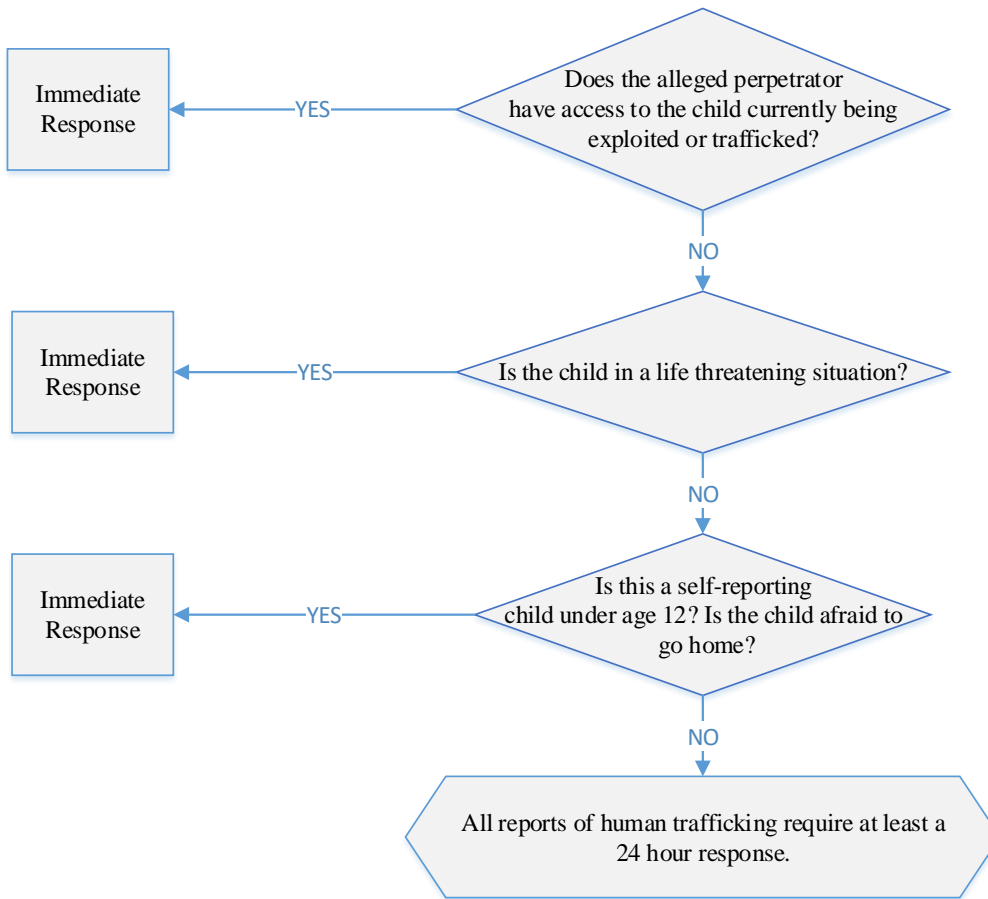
Does the alleged perpetrator have access to the child currently being exploited or trafficked?

YES

Immediate Response

NO

Is the child in a life threatening situation?

YES

Immediate Response

NO

Is this a self-reporting child under age 12? Is the child afraid to go home?

YES

Immediate Response

NO

All reports of human trafficking require at least a 24 hour response.